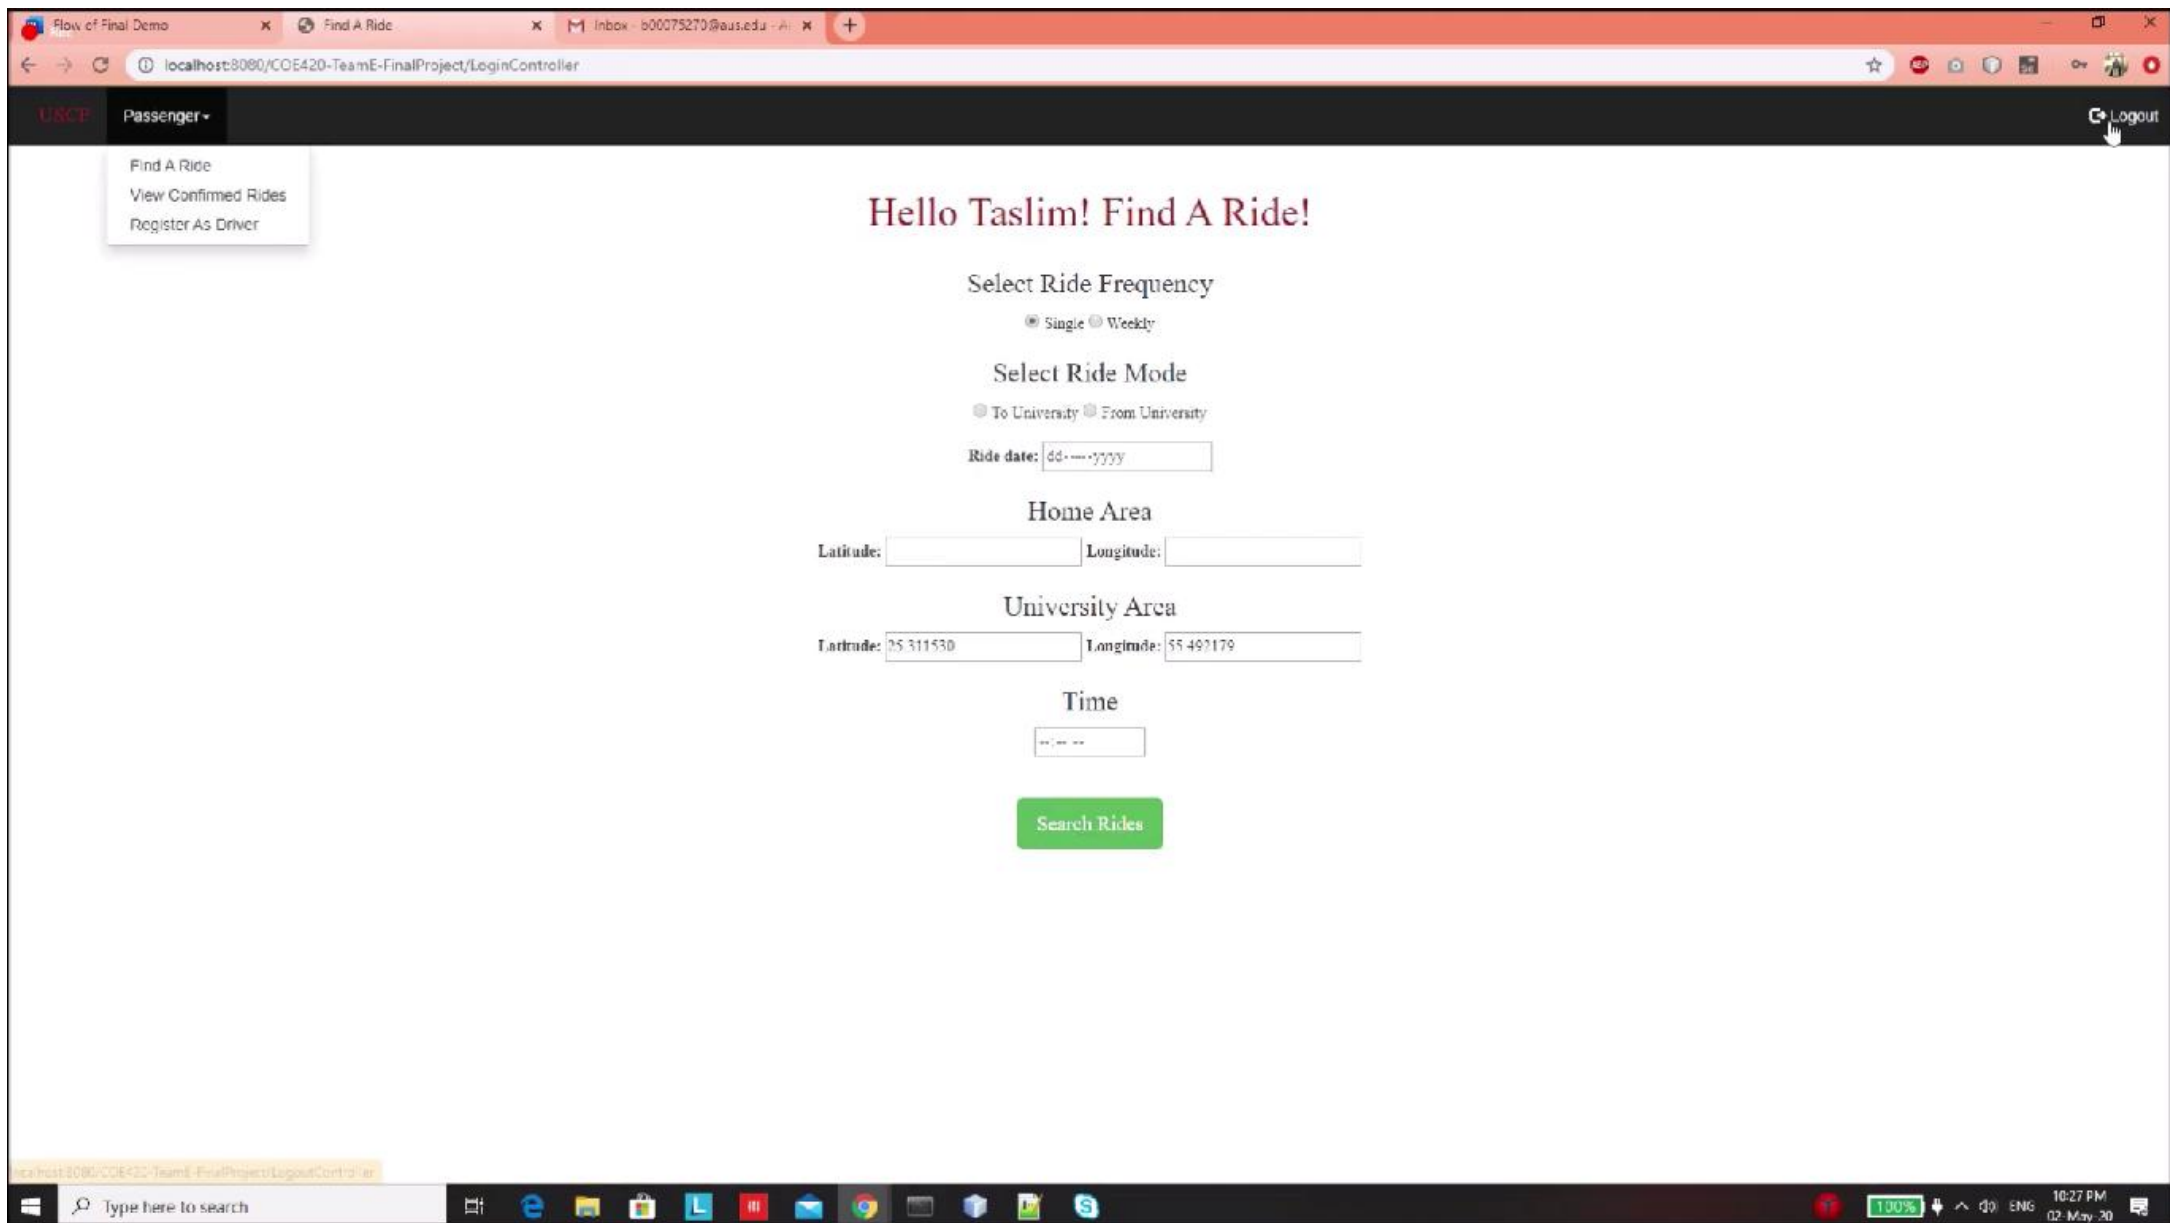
Flow of Final Demo × Find A Ride × Inbox - b00075270@aus.edu - A ×

localhost:8080/COE420-TeamE-FinalProject/LoginController

USCP Passenger▾ Logout

Find A Ride
View Confirmed Rides
Register As Driver

Hello Taslim! Find A Ride!

Select Ride Frequency

Single Weekly

Select Ride Mode

To University From University

Ride date: dd-----yyyy

Home Area

Latitude: Longitude:

University Area

Latitude: 25.311530 Longitude: 55.492179

Time

--:-- --

Search Rides

localhost:8080/COE420-TeamE-FinalProject/LogoutController

Type here to search

100% ENG 10:27 PM 02-May-20